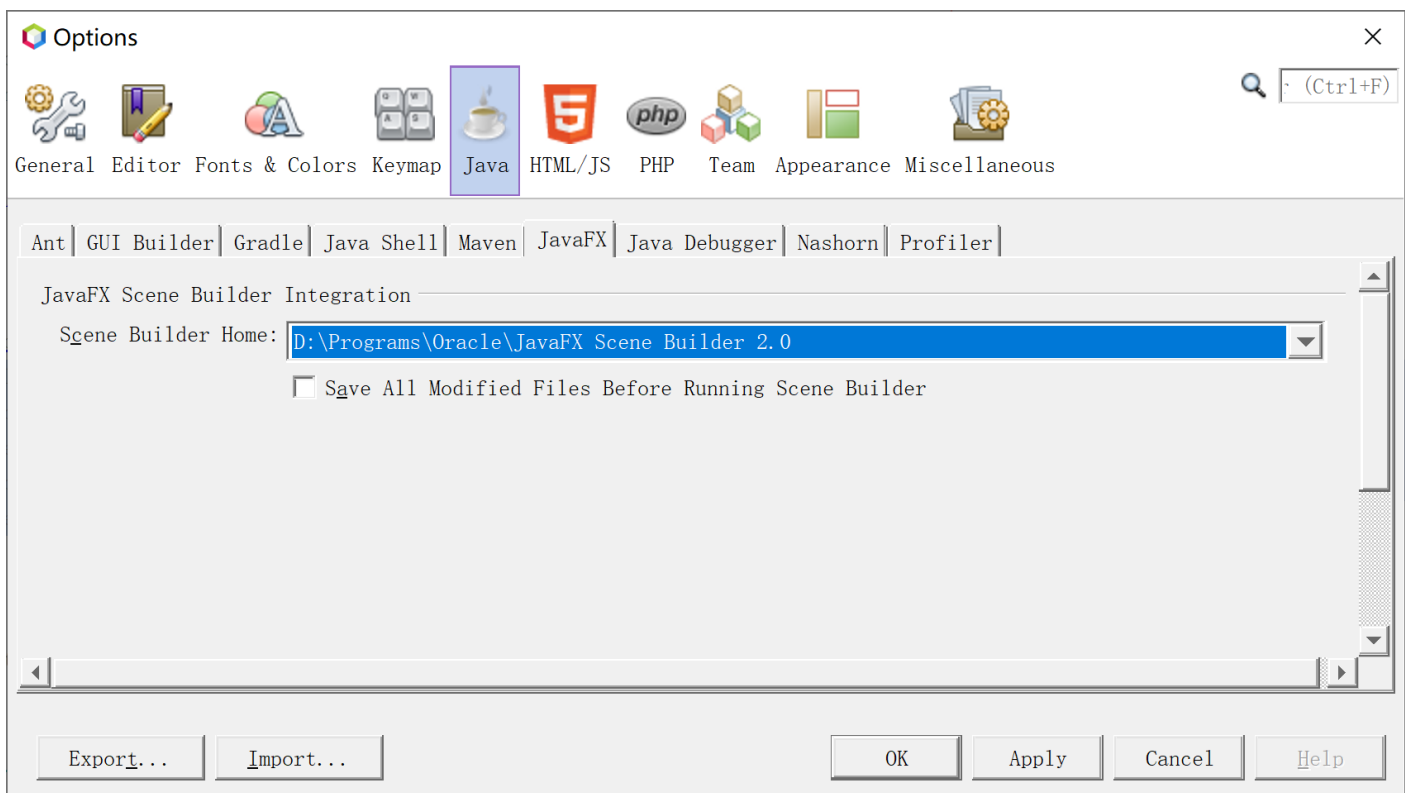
Options

(Ctrl+F)

General Editor Fonts & Colors Keymap Java HTML/JS PHP Team Appearance Miscellaneous

Ant GUI Builder Gradle Java Shell Maven JavaFX Java Debugger Nashorn Profiler

JavaFX Scene Builder Integration

Scene Builder Home: D:\Programs\Oracle\JavaFX Scene Builder 2.0

Save All Modified Files Before Running Scene Builder

Export... Import... OK Apply Cancel Help